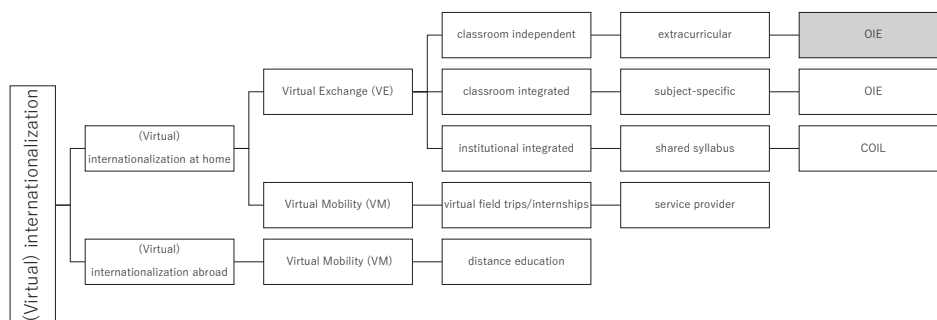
(Virtual) internationalization

(Virtual) internationalization at home

(Virtual) internationalization abroad

Virtual Exchange (VE)

Virtual Mobility (VM)

Virtual Mobility (VM)

classroom independent

classroom integrated

institutional integrated

virtual field trips/internships

distance education

extracurricular

subject-specific

shared syllabus

service provider

OIE

OIE

COIL